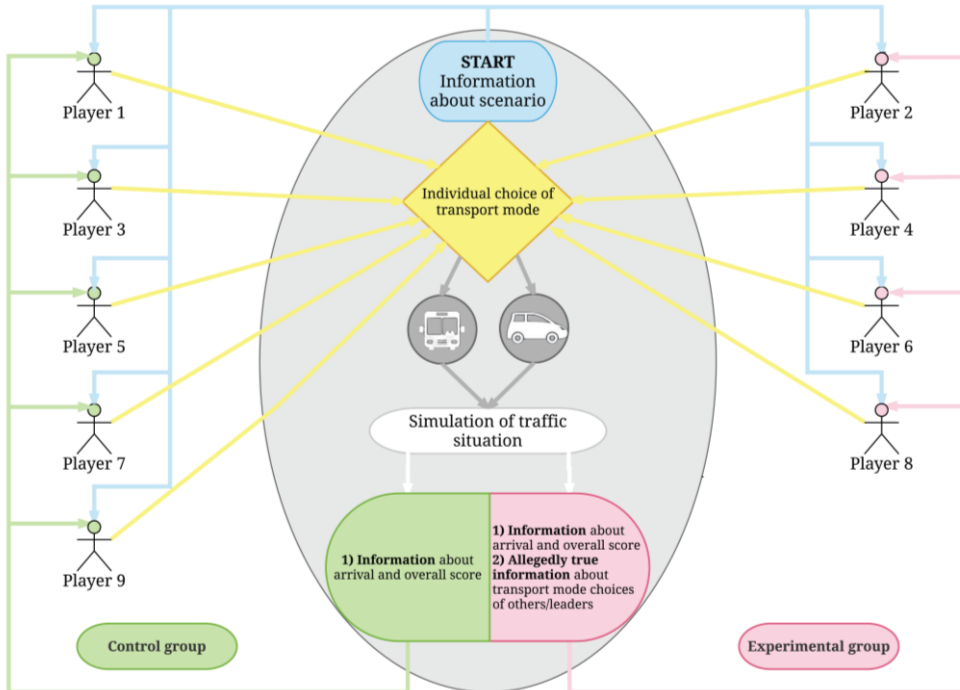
Player 1

Player 3

Player 5

Player 7

Player 9

START
Information about scenario

Individual choice of transport mode

Simulation of traffic situation

1) Information about arrival and overall score

1) Information about arrival and overall score
2) Allegedly true information about transport mode choices of others/leaders

Player 2

Player 4

Player 6

Player 8

Control group

Experimental group